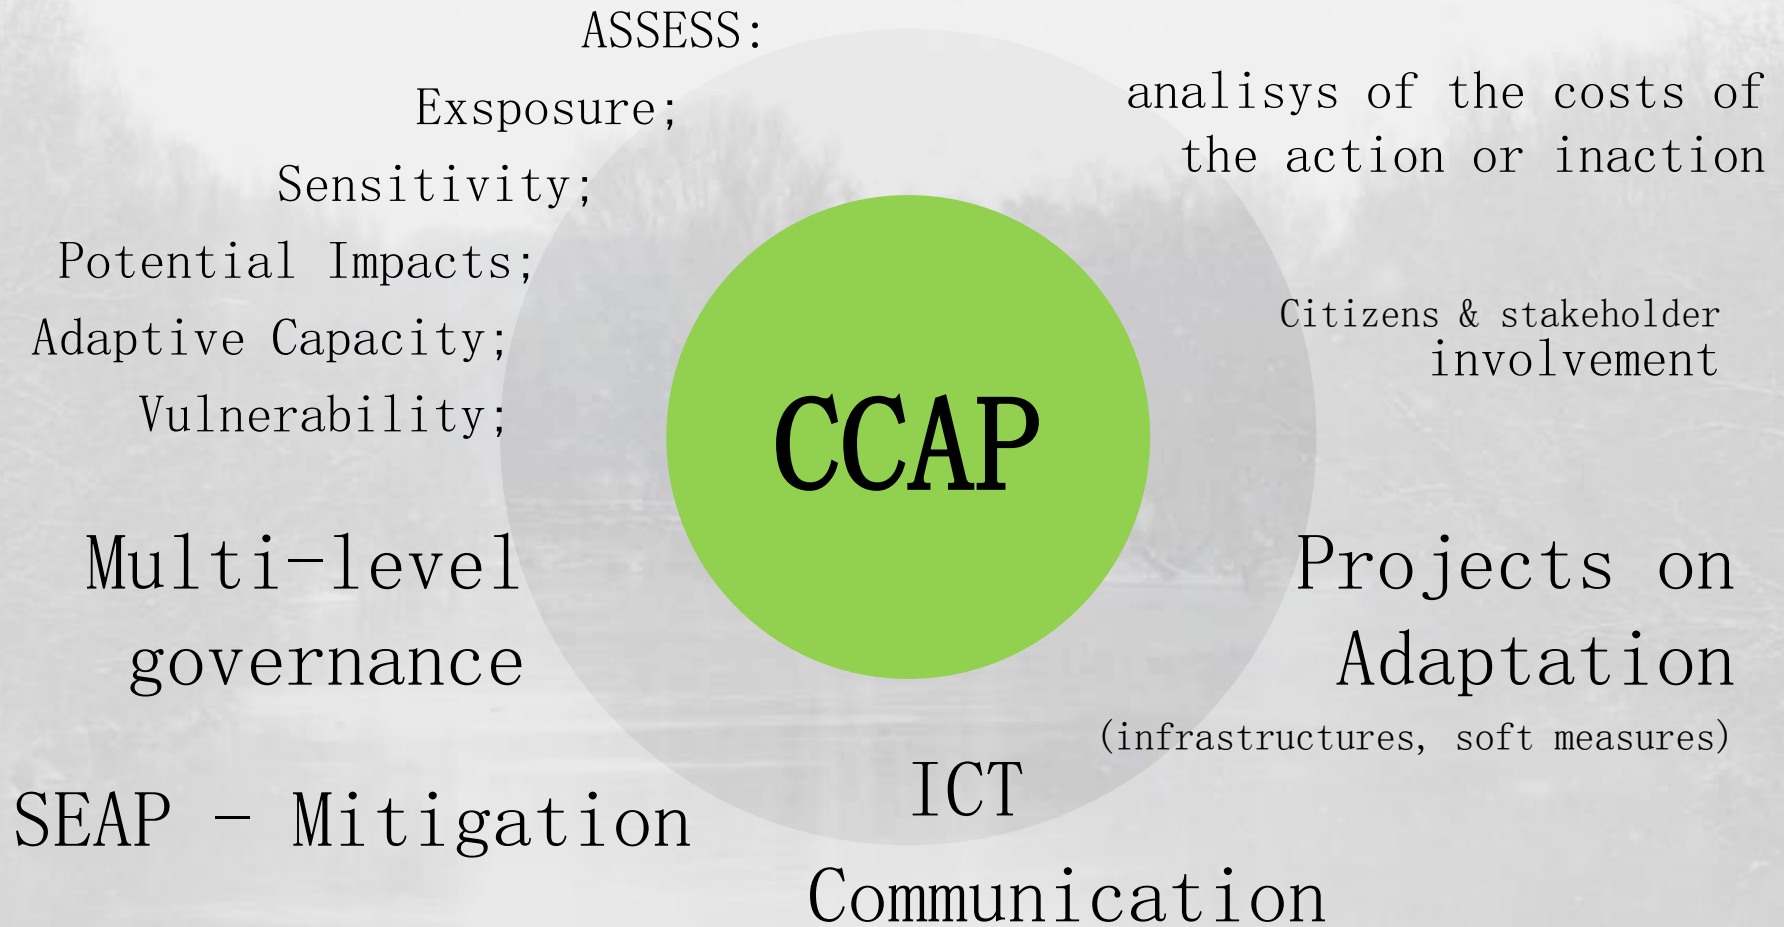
ASSESS:
Exsposure;
Sensitivity;
Potential Impacts;
Adaptive Capacity;
Vulnerability;

analisys of the costs of the action or inaction

Citizens & stakeholder involvement

CCAP

Multi-level governance

Projects on Adaptation
(infrastructures, soft measures)

SEAP - Mitigation

ICT

Communication